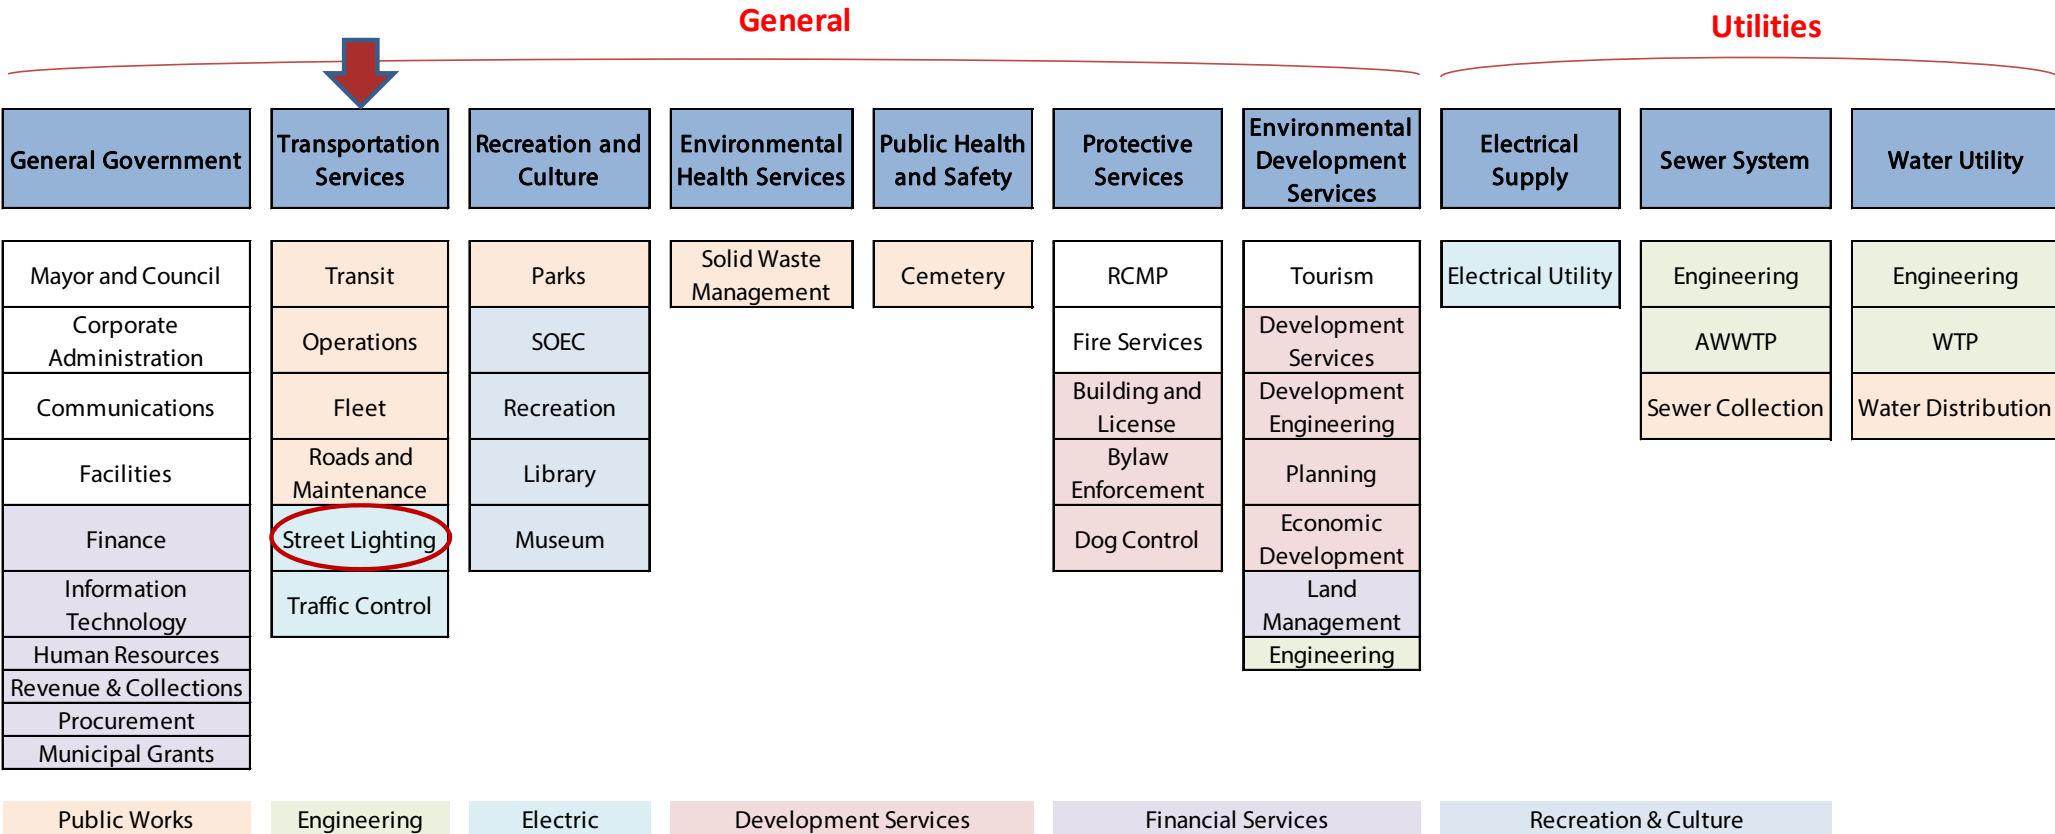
General

Utilities

General Government
Mayor and Council
Corporate Administration
Communications
Facilities
Finance
Information Technology
Human Resources
Revenue & Collections
Procurement
Municipal Grants

Transportation Services
Transit
Operations
Fleet
Roads and Maintenance
Street Lighting
Traffic Control

Recreation and Culture
Parks
SOEC
Recreation
Library
Museum

Environmental Health Services
Solid Waste Management

Public Health and Safety
Cemetery

Protective Services
RCMP
Fire Services
Building and License
Bylaw Enforcement
Dog Control

Environmental Development Services
Tourism
Development Services
Development Engineering
Planning
Economic Development
Land Management
Engineering

Electrical Supply
Electrical Utility

Sewer System
Engineering
AWWTP
Sewer Collection

Water Utility
Engineering
WTP
Water Distribution

Public Works
Engineering
Electric
Development Services
Financial Services
Recreation & Culture